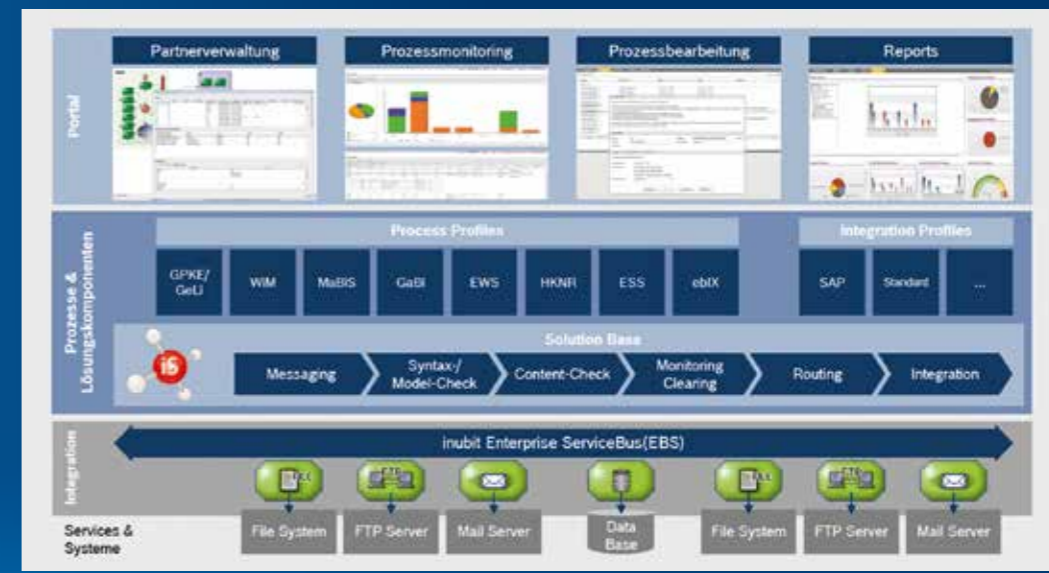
Portal

Partnerverwaltung

Prozessmonitoring

Prozessbearbeitung

Reports

Prozesse & Lösungskomponenten

Process Profiles

GPKE/ GeLi

WiM

MaBiS

GaBi

EWS

HKNR

ESS

ebIX

Integration Profiles

SAP

Standard

...

Solution Base

i5

Messaging

Syntax-/ Model-Check

Content-Check

Monitoring Clearing

Routing

Integration

Integration

inubit Enterprise ServiceBus(EBS)

Services & Systeme

File System

FTP Server

Mail Server

Data Base

File System

FTP Server

Mail Server